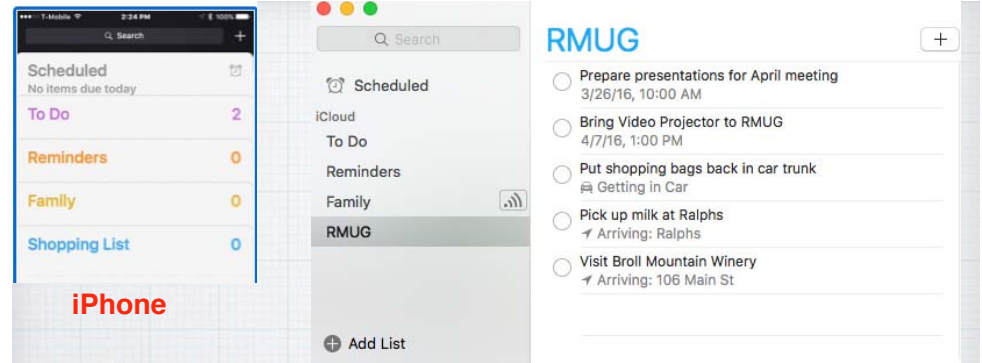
T-Mobile 2:24 PM 100%

Search

+

Scheduled
No items due today

To Do 2

Reminders 0

Family 0

Shopping List 0

iPhone

Search

Scheduled

iCloud

To Do

Reminders

Family

RMUG

Add List

RMUG

+

Prepare presentations for April meeting
3/26/16, 10:00 AM

Bring Video Projector to RMUG
4/7/16, 1:00 PM

Put shopping bags back in car trunk
Getting in Car

Pick up milk at Ralphs
Arriving: Ralphs

Visit Broll Mountain Winery
Arriving: 106 Main St